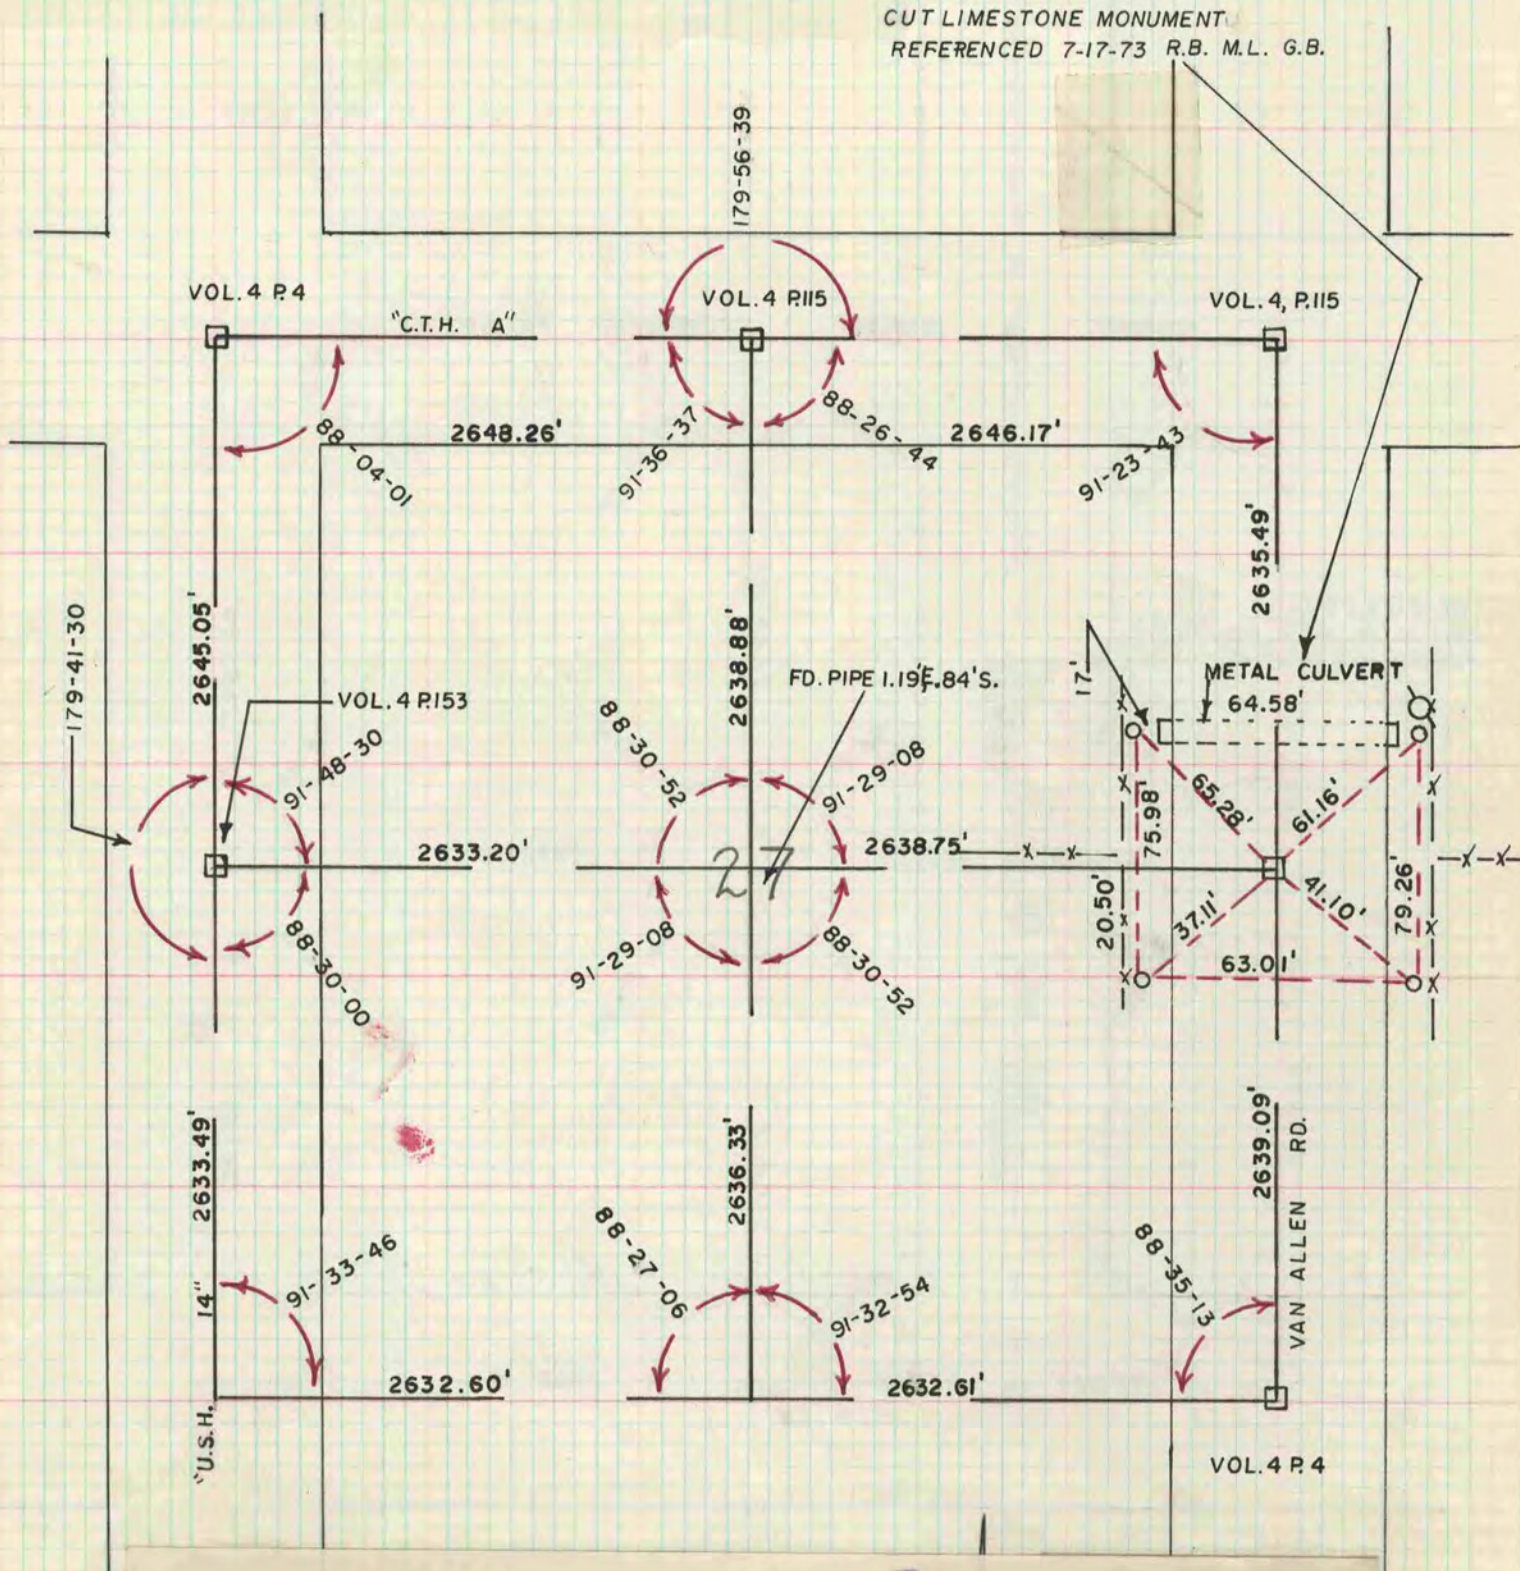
CUT LIMESTONE MONUMENT
REFERENCED 7-17-73 R.B. M.L. G.B.

179-56-39

VOL. 4 P.4

VOL. 4 P.115

VOL. 4, P.115

"C.T.H. A"

88-04-01

2648.26'

91-36-37

88-26-44

2646.17'

91-23-43

2635.49'

179-41-30

2645.05'

VOL. 4 P.153

2638.88'

FD. PIPE 1.19'E. .84'S.

17'

METAL CULVERT

64.58'

91-48-30

88-30-52

91-29-08

65.28'

61.16'

75.98

2633.20'

2638.75'

27

20.50'

37.11'

41.10'

79.26'

63.01'

88-30-00

91-29-08

88-30-52

2633.49'

2636.33'

2639.09'

VAN ALLEN RD.

14"

91-33-46

88-27-06

91-32-54

88-35-13

2632.60'

2632.61'

"U.S.H.

VOL. 4 P. 4